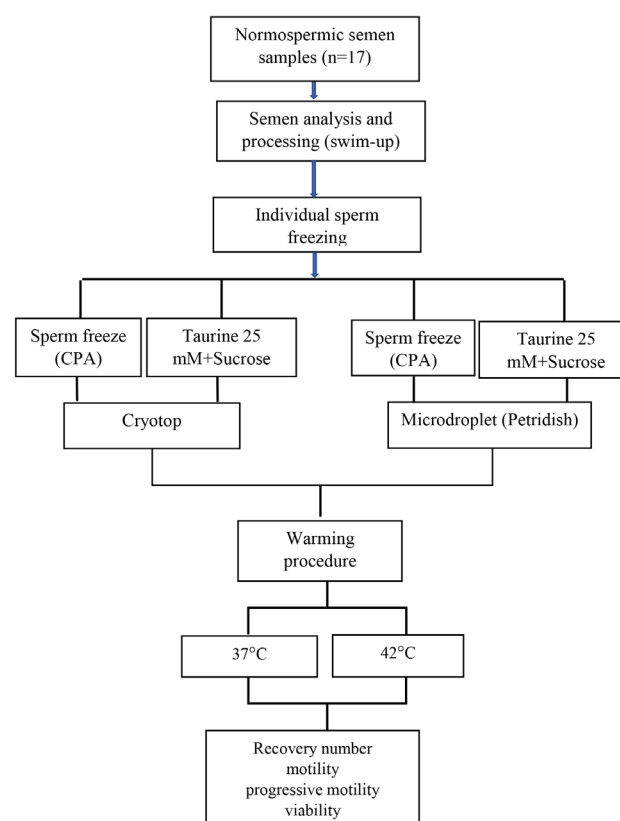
Normospermic semen samples (n=17)

Semen analysis and processing (swim-up)

Individual sperm freezing

Sperm freeze (CPA)

Taurine 25 mM+Sucrose

Sperm freeze (CPA)

Taurine 25 mM+Sucrose

Cryotop

Microdroplet (Petridish)

Warming procedure

37°C

42°C

Recovery number
motility
progressive motility
viability